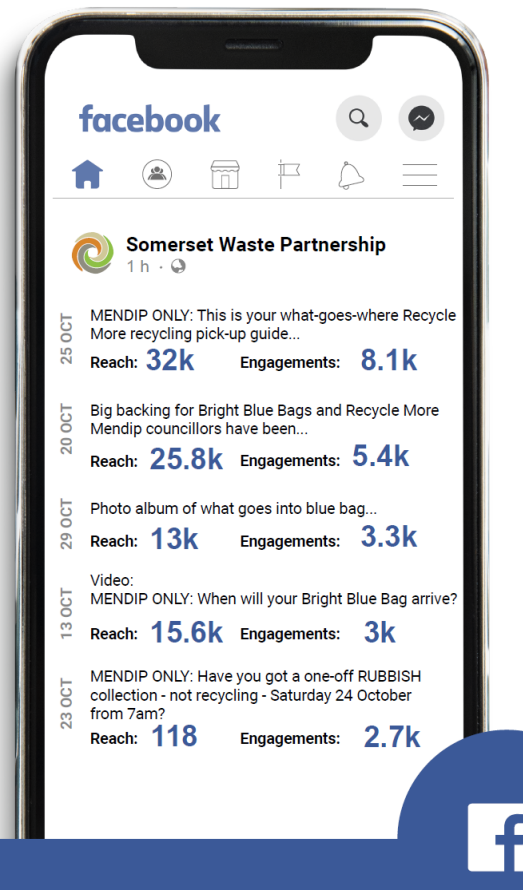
facebook

Somerset Waste Partnership
1 h ·

25 OCT
MENDIP ONLY: This is your what-goes-where Recycle More recycling pick-up guide...
Reach: 32k Engagements: 8.1k

20 OCT
Big backing for Bright Blue Bags and Recycle More Mendip councillors have been...
Reach: 25.8k Engagements: 5.4k

29 OCT
Photo album of what goes into blue bag...
Reach: 13k Engagements: 3.3k

13 OCT
Video:
MENDIP ONLY: When will your Bright Blue Bag arrive?
Reach: 15.6k Engagements: 3k

23 OCT
MENDIP ONLY: Have you got a one-off RUBBISH collection - not recycling - Saturday 24 October from 7am?
Reach: 118 Engagements: 2.7k

f